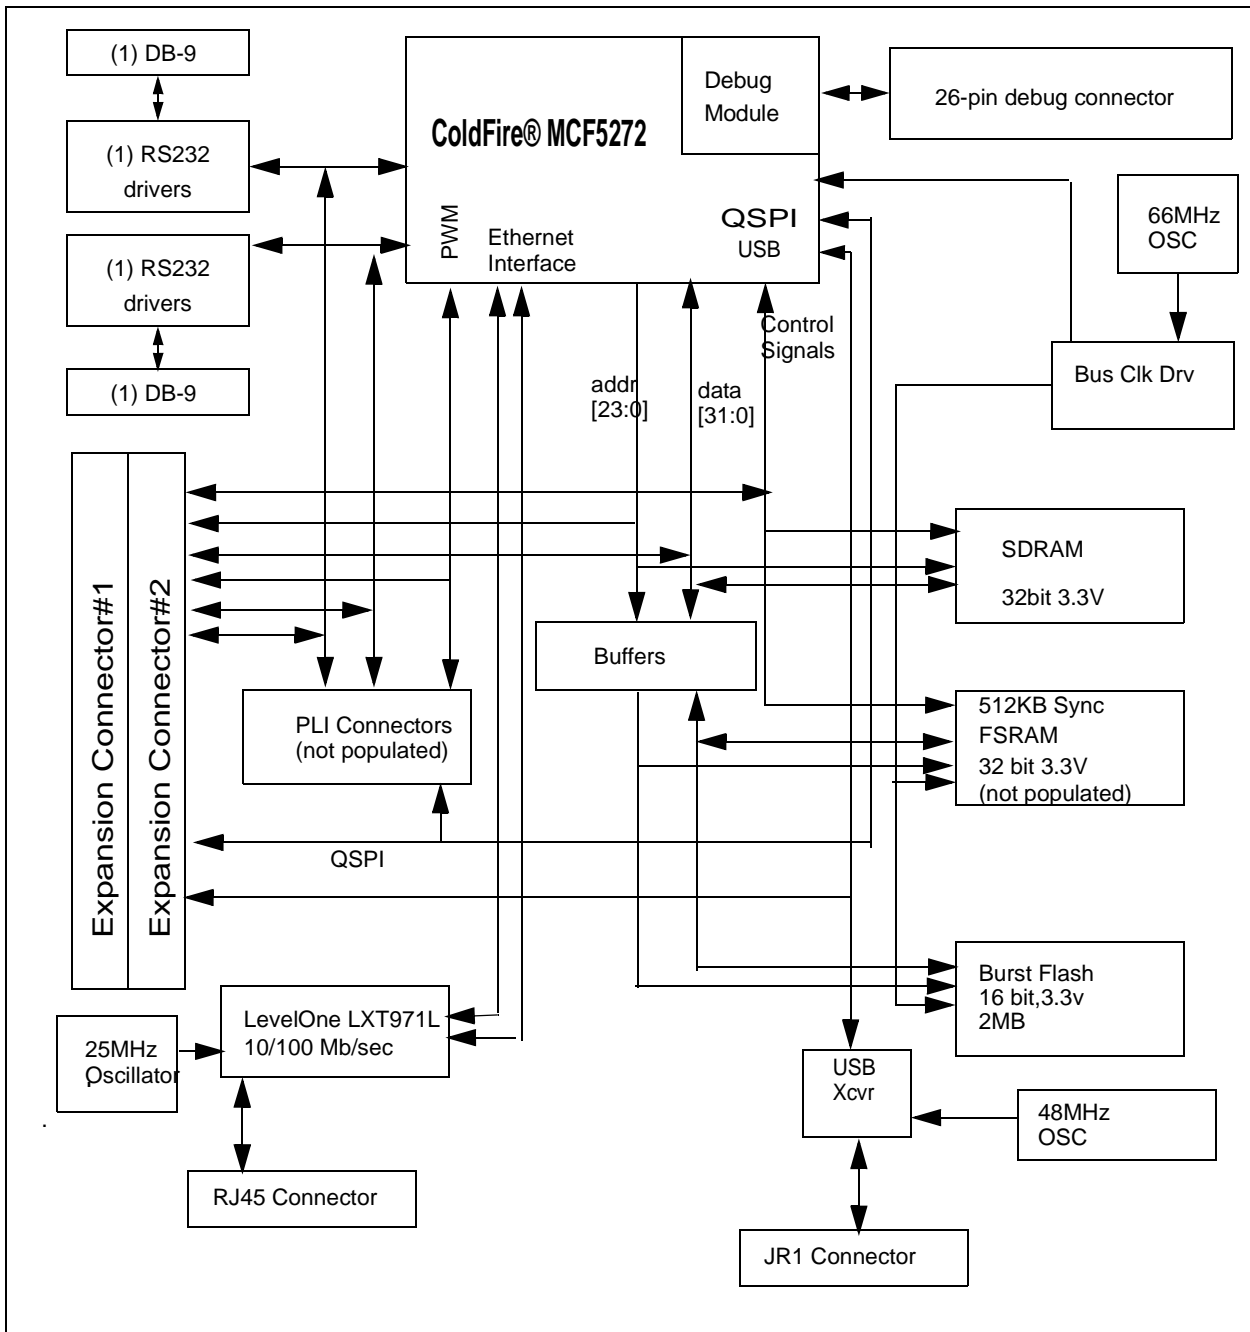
(1) DB-9

(1) RS232 drivers

(1) RS232 drivers

(1) DB-9

ColdFire® MCF5272

Debug Module

26-pin debug connector

PWM

Ethernet Interface

QSPI

USB

66MHz OSC

Control Signals

addr [23:0]

data [31:0]

Bus Clk Drv

Expansion Connector#1

Expansion Connector#2

SDRAM

32bit 3.3V

Buffers

PLI Connectors (not populated)

512KB Sync FSRAM 32 bit 3.3V (not populated)

QSPI

Burst Flash 16 bit,3.3v 2MB

LevelOne LXT971L 10/100 Mb/sec

25MHz Oscillator

USB Xcvr

48MHz OSC

RJ45 Connector

JR1 Connector